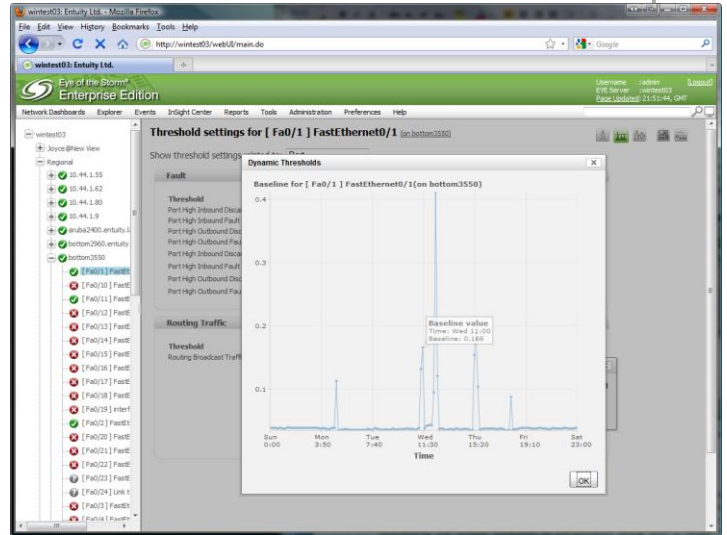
wintest03: Entuity Ltd. - Mozilla Firefox

File Edit View History Bookmarks Tools Help

http://wintest03/webUI/main.do

Google

wintest03: Entuity Ltd.

Eye of the Storm®
Enterprise Edition

Username : admin [Logout]
EYE Server : wintest03
Page Updated: 21:51:44, GMT

Network Dashboards Explorer Events InSight Center Reports Tools Administration Preferences Help

wintest03
Joyce@New View
Regional
10.44.1.55
10.44.1.62
10.44.1.80
10.44.1.9
aruba2400.entuity.l
bottom2960.entuity
bottom3550
[Fa0/1] FastEt
[Fa0/10] FastE
[Fa0/11] FastE
[Fa0/12] FastE
[Fa0/13] FastE
[Fa0/14] FastE
[Fa0/15] FastE
[Fa0/16] FastE
[Fa0/17] FastE
[Fa0/18] FastE
[Fa0/19] interf
[Fa0/2] FastEt
[Fa0/20] FastE
[Fa0/21] FastE
[Fa0/22] FastE
[Fa0/23] FastE
[Fa0/24] Link t
[Fa0/3] FastEt
[Fa0/4] FastEt

Threshold settings for [ Fa0/1 ] FastEthernet0/1 (on bottom3550)

Show threshold settings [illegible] Port

Fault

Threshold
Port High Inbound Disca
Port High Inbound Fault
Port High Outbound Disc
Port High Outbound Fau
Port High Inbound Disca
Port High Inbound Fault
Port High Outbound Disc
Port High Outbound Fau

Routing Traffic

Threshold
Routing Broadcast Traffi

Dynamic Thresholds

Baseline for [ Fa0/1 ] FastEthernet0/1(on bottom3550)

0.4
0.3
0.2
0.1

Baseline value
Time: Wed 11:00
Baseline: 0.166

Sun 0:00
Mon 3:50
Tue 7:40
Wed 11:30
Thu 15:20
Fri 19:10
Sat 23:00

Time

OK